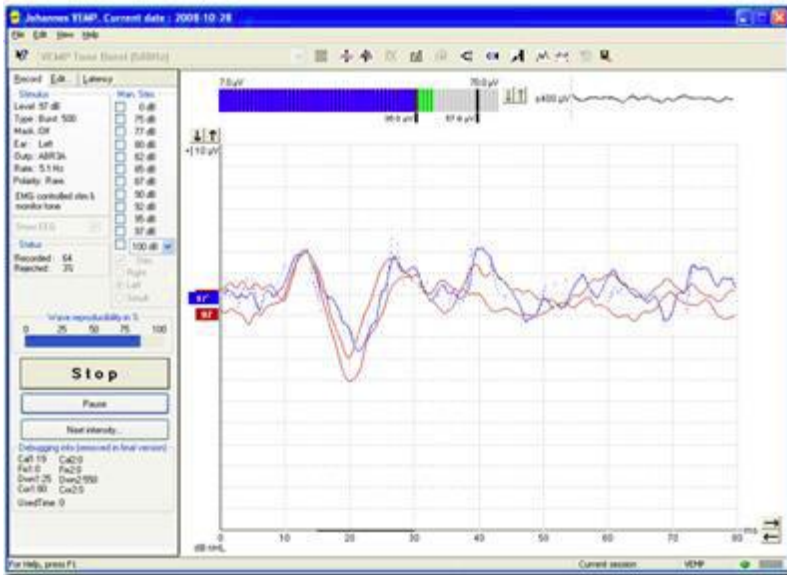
Johannes VEMP. Current date : 2008.10.28

File Edit View Help

VEMP Tone Burst [500Hz]

Record Edit Latency

Stimulus
Level: 97 dB
Type: Burst 500
Mask: Off
Ear: Left
Outp: ABR3A
Rate: 5.1 Hz
Polarity: Rare.

EMG controlled stim & monitor tone

Man. Stim.
0 dB
75 dB
77 dB
80 dB
82 dB
85 dB
87 dB
90 dB
92 dB
95 dB
97 dB
100 dB

Show EEG

Status
Recorded: 64
Rejected: 35

Stim
Right
Left
Simult.

Wave reproducibility in %
0 25 50 75 100

Stop

Pause

Next intensity...

Debugging info (removed in final version)
Ca1:19 Ca2:0
Fe1:0 Fe2:0
Dwn1:25 Dwn2:550
Cur1:80 Cur2:0
UsedTime: 0

7.0 µV
70.0 µV
35.0 µV
57.4 µV
±400 µV

+|10 µV

97
97

0 10 20 30 40 50 60 70 80 ms
dB nHL

For Help, press F1
Current session
VEMP